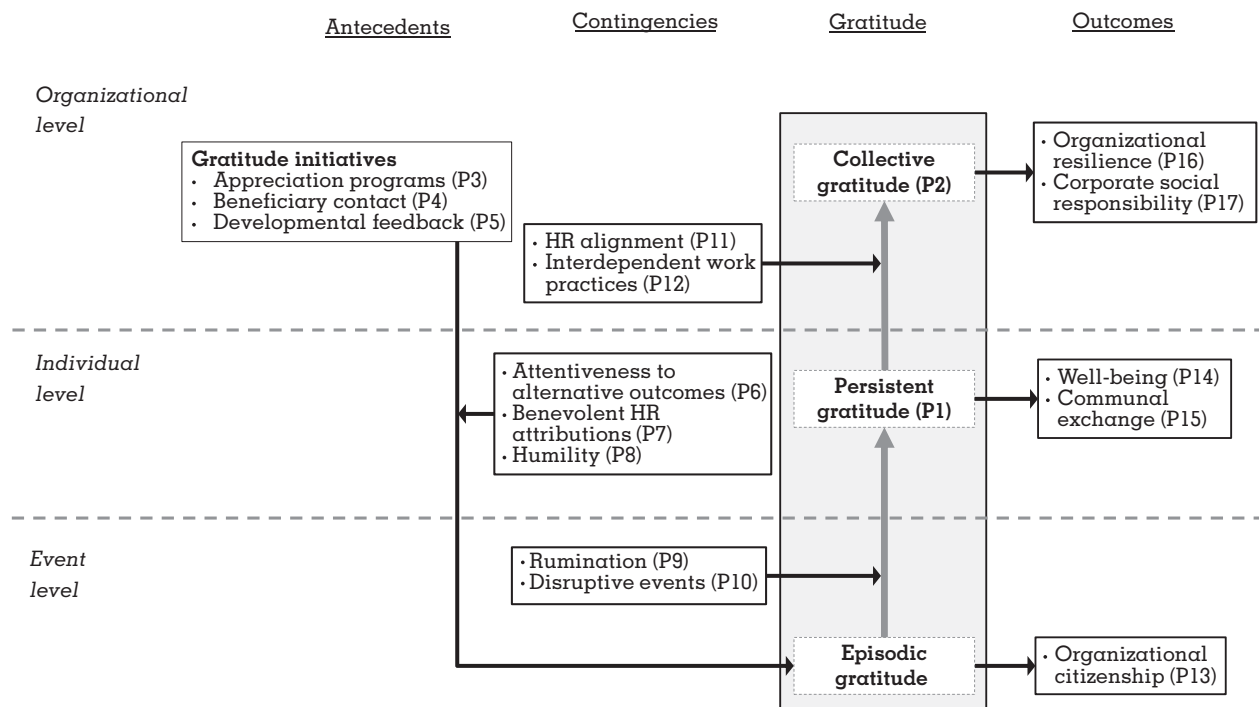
Antecedents

Contingencies

Gratitude

Outcomes

Organizational level

Gratitude initiatives
• Appreciation programs (P3)
• Beneficiary contact (P4)
• Developmental feedback (P5)

• HR alignment (P11)
• Interdependent work practices (P12)

Collective gratitude (P2)

• Organizational resilience (P16)
• Corporate social responsibility (P17)

Individual level

• Attentiveness to alternative outcomes (P6)
• Benevolent HR attributions (P7)
• Humility (P8)

Persistent gratitude (P1)

• Well-being (P14)
• Communal exchange (P15)

Event level

• Rumination (P9)
• Disruptive events (P10)

Episodic gratitude

• Organizational citizenship (P13)